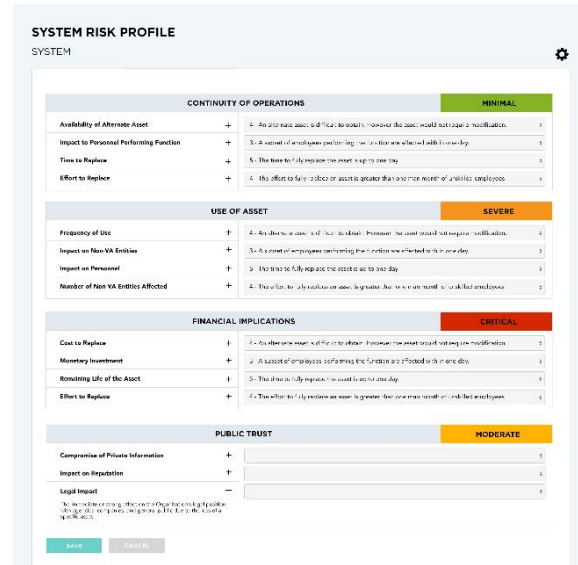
SYSTEM RISK PROFILE
SYSTEM

| CONTINUITY OF OPERATIONS | | MINIMAL |
|---|---|---|
| Availability of Alternate Asset | + | 4 - An alternate asset is difficult to obtain. However the asset would not require modification. |
| Impact to Personnel Performing Function | + | 3 - A subset of employees performing the function are affected with in one day. |
| Time to Replace | + | 5 - The time to fully replace the asset is up to one day |
| Effort to Replace | + | 4 - The effort to fully replace an asset is greater than one man month of unskilled employees |

| USE OF ASSET | | SEVERE |
|---|---|---|
| Frequency of Use | + | 4 - An alternate asset is difficult to obtain. However the asset would not require modification. |
| Impact on Non-VA Entities | + | 3 - A subset of employees performing the function are affected with in one day. |
| Impact on Personnel | + | 5 - The time to fully replace the asset is up to one day |
| Number of Non VA Entities Affected | + | 4 - The effort to fully replace an asset is greater than one man month of unskilled employees |

| FINANCIAL IMPLICATIONS | | CRITICAL |
|---|---|---|
| Cost to Replace | + | 4 - An alternate asset is difficult to obtain. However the asset would not require modification. |
| Monetary Investment | + | 3 - A subset of employees performing the function are affected with in one day. |
| Remaining Life of the Asset | + | 5 - The time to fully replace the asset is up to one day |
| Effort to Replace | + | 4 - The effort to fully replace an asset is greater than one man month of unskilled employees |

| PUBLIC TRUST | | MODERATE |
|---|---|---|
| Compromise of Private Information | + | |
| Impact on Reputation | + | |
| Legal Impact | − | |

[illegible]

SAVE CANCEL